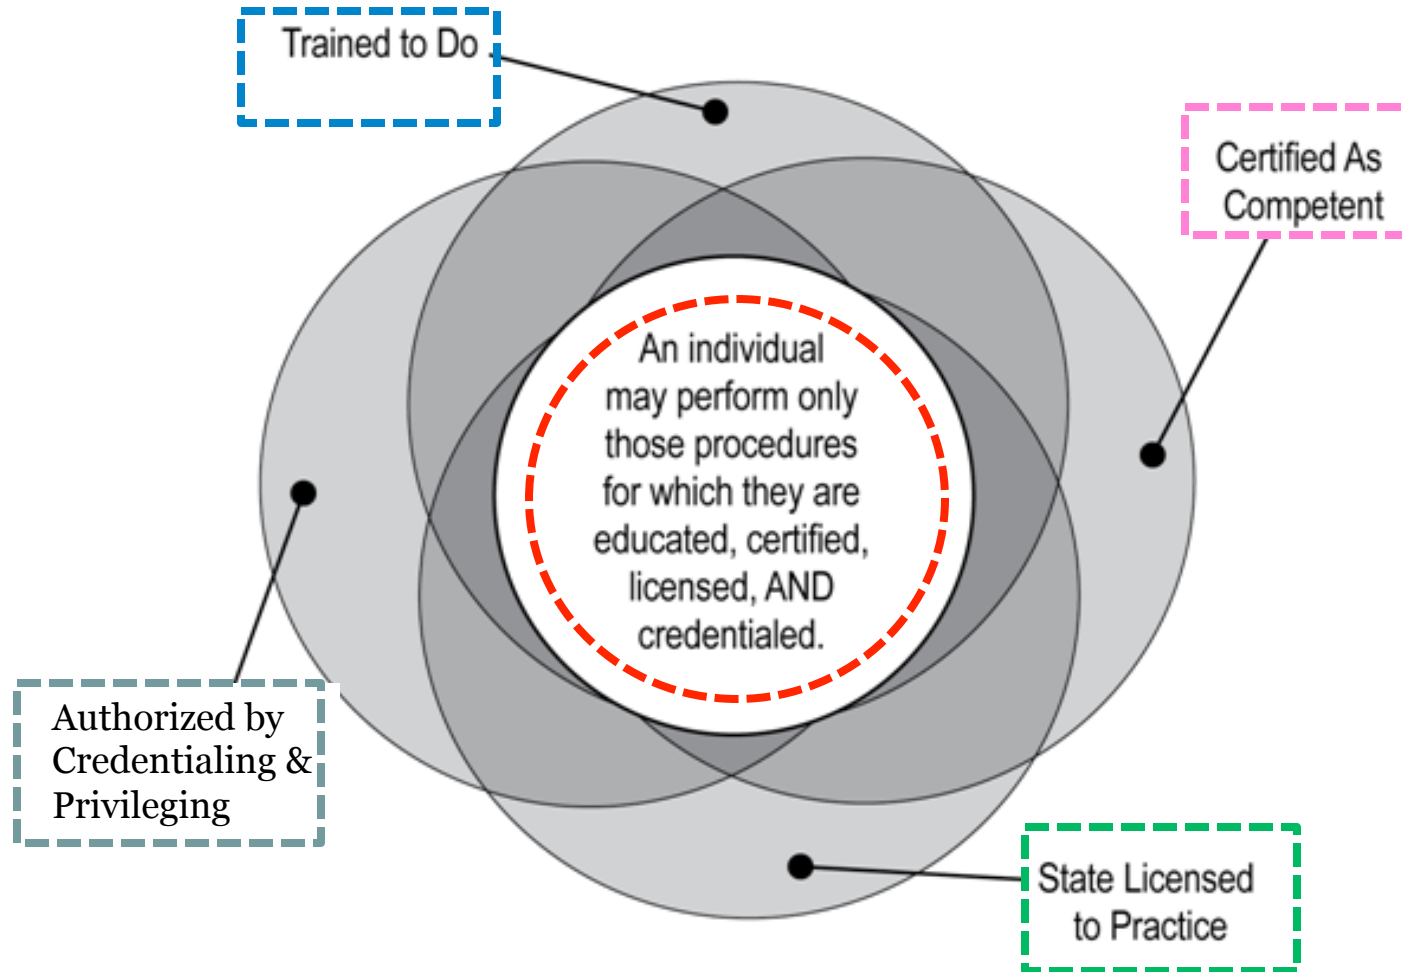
Trained to Do

Certified As Competent

An individual may perform only those procedures for which they are educated, certified, licensed, AND credentialed.

Authorized by Credentialing & Privileging

State Licensed to Practice